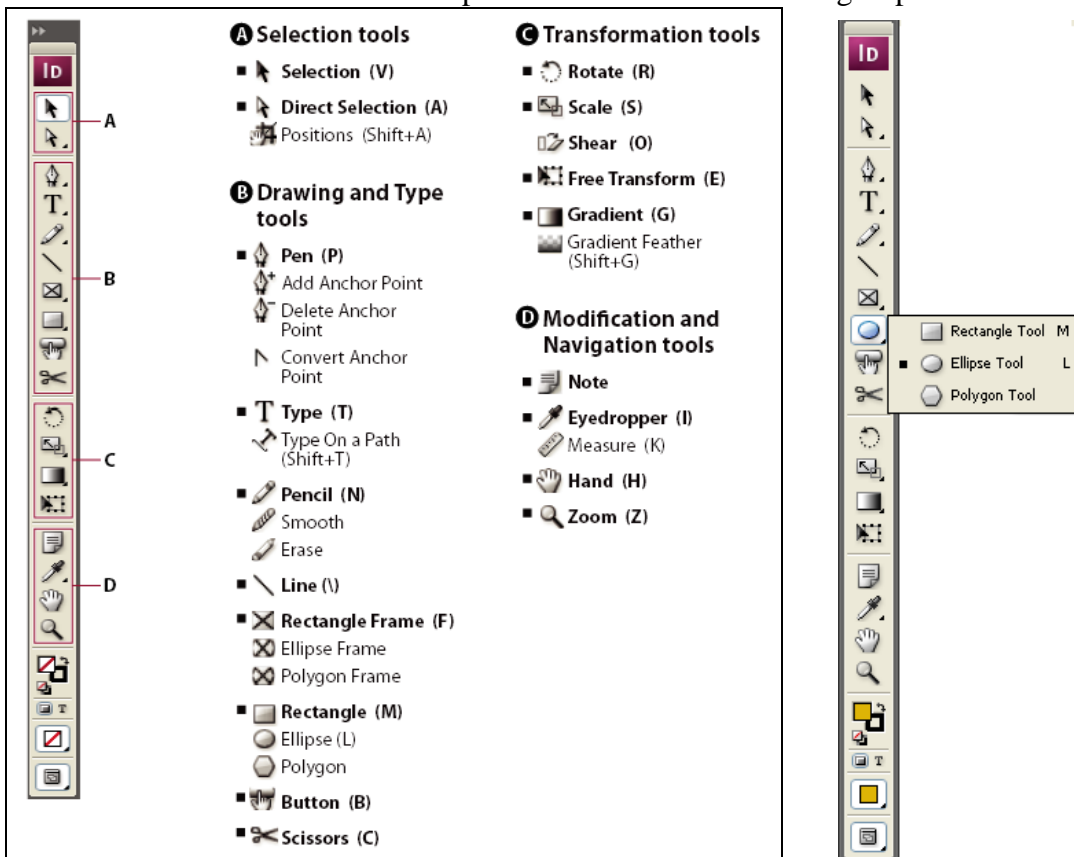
ID

A

B

C

D

T

A Selection tools

■ Selection (V)

■ Direct Selection (A)

Positions (Shift+A)

B Drawing and Type tools

■ Pen (P)

Add Anchor Point

Delete Anchor Point

Convert Anchor Point

■ Type (T)

Type On a Path (Shift+T)

■ Pencil (N)

Smooth

Erase

■ Line (\)

■ Rectangle Frame (F)

Ellipse Frame

Polygon Frame

■ Rectangle (M)

Ellipse (L)

Polygon

■ Button (B)

■ Scissors (C)

C Transformation tools

■ Rotate (R)

■ Scale (S)

Shear (O)

■ Free Transform (E)

■ Gradient (G)

Gradient Feather (Shift+G)

D Modification and Navigation tools

■ Note

■ Eyedropper (I)

Measure (K)

■ Hand (H)

■ Zoom (Z)

ID

T

Rectangle Tool M

■ Ellipse Tool L

Polygon Tool

T